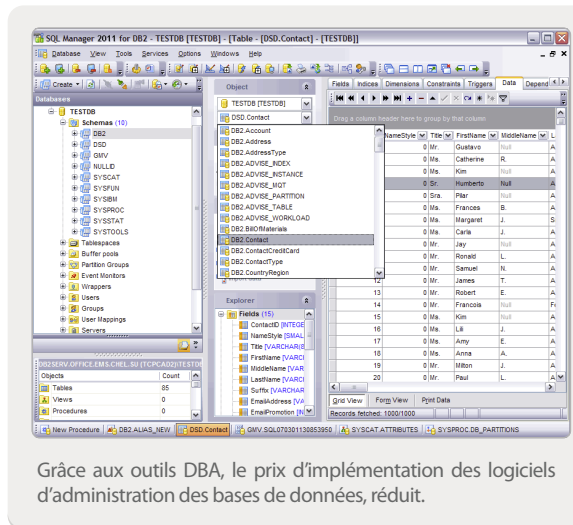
SQL Manager 2011 for DB2 - TESTDB [TESTDB] - [Table - [DSD.Contact] - [TESTDB]]

Database View Tools Services Options Windows Help

Create

Databases

TESTDB
Schemas (10)
DB2
DSD
GMV
NULLID
SYSCAT
SYSFUN
SYSIBM
SYSPROC
SYSSTAT
SYSTOOLS
Tablespaces
Buffer pools
Partition Groups
Event Monitors
Wrappers
Users
Groups
User Mappings
Servers

DB2SERV.OFFICE.EMS.CHEL.SU (TCPCA02)TESTDB

| Objects | Count |
|---|---|
| Tables | 85 |
| Views | 0 |
| Procedures | 0 |

Object

TESTDB [TESTDB]
DSD.Contact

DB2.Account
DB2.Address
DB2.AddressType
DB2.ADVISE_INDEX
DB2.ADVISE_INSTANCE
DB2.ADVISE_MQT
DB2.ADVISE_PARTITION
DB2.ADVISE_TABLE
DB2.ADVISE_WORKLOAD
DB2.BillOfMaterials
DB2.Contact
DB2.ContactCreditCard
DB2.ContactType
DB2.CountryRegion

Explorer

Fields (15)
ContactID [INTEGE
NameStyle [SMAL
Title [VARCHAR(8
FirstName [VARC
MiddleName [VAR
LastName [VARC
Suffix [VARCHAR
EmailAddress [VA
EmailPromotion [IN

Fields Indices Dimensions Constraints Triggers Data Depend

Drag a column header here to group by that column

| NameStyle | Title | FirstName | MiddleName | L |
|---|---|---|---|---|
| 0 | Mr. | Gustavo | Null | A |
| 0 | Ms. | Catherine | R. | A |
| 0 | Ms. | Kim | Null | A |
| 0 | Sr. | Humberto | Null | A |
| 0 | Sra. | Pilar | Null | A |
| 0 | Ms. | Frances | B. | A |
| 0 | Ms. | Margaret | J. | S |
| 0 | Ms. | Carla | J. | A |
| 0 | Mr. | Jay | Null | A |
| 0 | Mr. | Ronald | L. | A |
| 0 | Mr. | Samuel | N. | A |
| 0 | Mr. | James | T. | A |
| 0 | Mr. | Robert | E. | A |
| 0 | Mr. | Francois | Null | F |
| 0 | Ms. | Kim | Null | A |
| 0 | Ms. | Lili | J. | A |
| 0 | Ms. | Amy | E. | A |
| 0 | Ms. | Anna | A. | A |
| 0 | Mr. | Milton | J. | A |
| 0 | Mr. | Paul | L. | A |

12 13 14 15 16 17 18 19 20

Grid View Form View Print Data

Records fetched: 1000/1000

New Procedure DB2.ALIAS_NEW DSD.Contact GMV.SQL070301130853950 SYSCAT.ATTRIBUTES SYSPROC.DB_PARTITIONS

Grâce aux outils DBA, le prix d'implémentation des logiciels d'administration des bases de données, réduit.